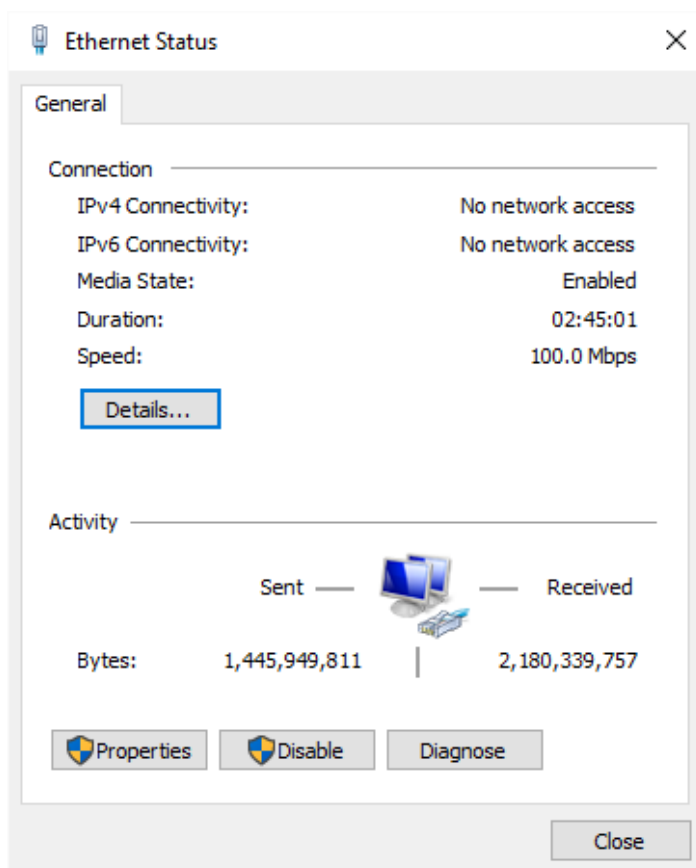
Ethernet Status

General

Connection

IPv4 Connectivity: No network access

IPv6 Connectivity: No network access

Media State: Enabled

Duration: 02:45:01

Speed: 100.0 Mbps

Details...

Activity

Sent — — Received

Bytes: 1,445,949,811 | 2,180,339,757

Properties Disable Diagnose

Close